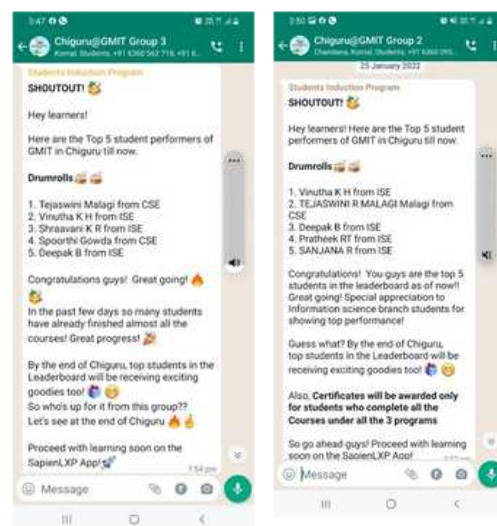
3:47

Chiguru@GMIT Group 3
Komal, Students, +91 6360 562 716, +91 6...

Students Induction Program
SHOUTOUT!

Hey learners!

Here are the Top 5 student performers of GMIT in Chiguru till now.

Drumrolls

1. Tejaswini Malagi from CSE
2. Vinutha K H from ISE
3. Shraavani K R from ISE
4. Spoorthi Gowda from CSE
5. Deepak B from ISE

Congratulations guys! Great going!

In the past few days so many students have already finished almost all the courses! Great progress!

By the end of Chiguru, top students in the Leaderboard will be receiving exciting goodies too!
So who's up for it from this group??
Let's see at the end of Chiguru

Proceed with learning soon on the SapienLXP App!
7:54 pm

Message

3:50

Chiguru@GMIT Group 2
Chandana, Komal, Students, +91 6360 093...

25 January 2022

Students Induction Program
SHOUTOUT!

Hey learners! Here are the Top 5 student performers of GMIT in Chiguru till now.

Drumrolls

1. Vinutha K H from ISE
2. TEJASWINI R MALAGI Malagi from CSE
3. Deepak B from ISE
4. Pratheek RT from ISE
5. SANJANA R from ISE

Congratulations guys! You guys are the top 5 students in the leaderboard as of now!! Great going! Special appreciation to Information science branch students for showing top performance!

Guess what? By the end of Chiguru, top students in the Leaderboard will be receiving exciting goodies too!

Also, Certificates will be awarded only for students who complete all the Courses under all the 3 programs

So go ahead guys! Proceed with learning soon on the SapienLXP App!

Message